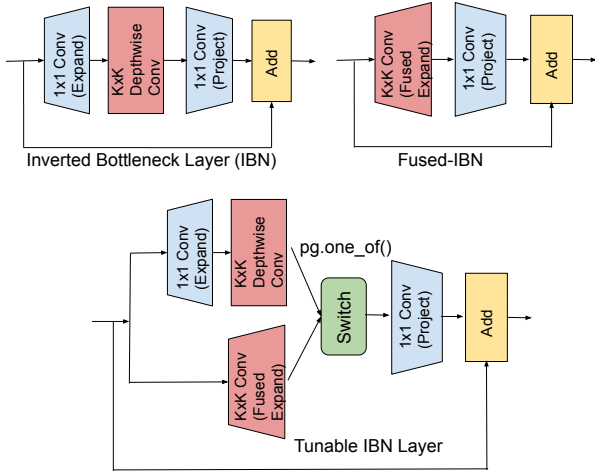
1x1 Conv (Expand)

KxK Depthwise Conv

1x1 Conv (Project)

Add

Inverted Bottleneck Layer (IBN)

KxK Conv (Fused Expand)

1x1 Conv (Project)

Add

Fused-IBN

1x1 Conv (Expand)

KxK Depthwise Conv

pg.one_of()

Switch

1x1 Conv (Project)

Add

KxK Conv (Fused Expand)

Tunable IBN Layer